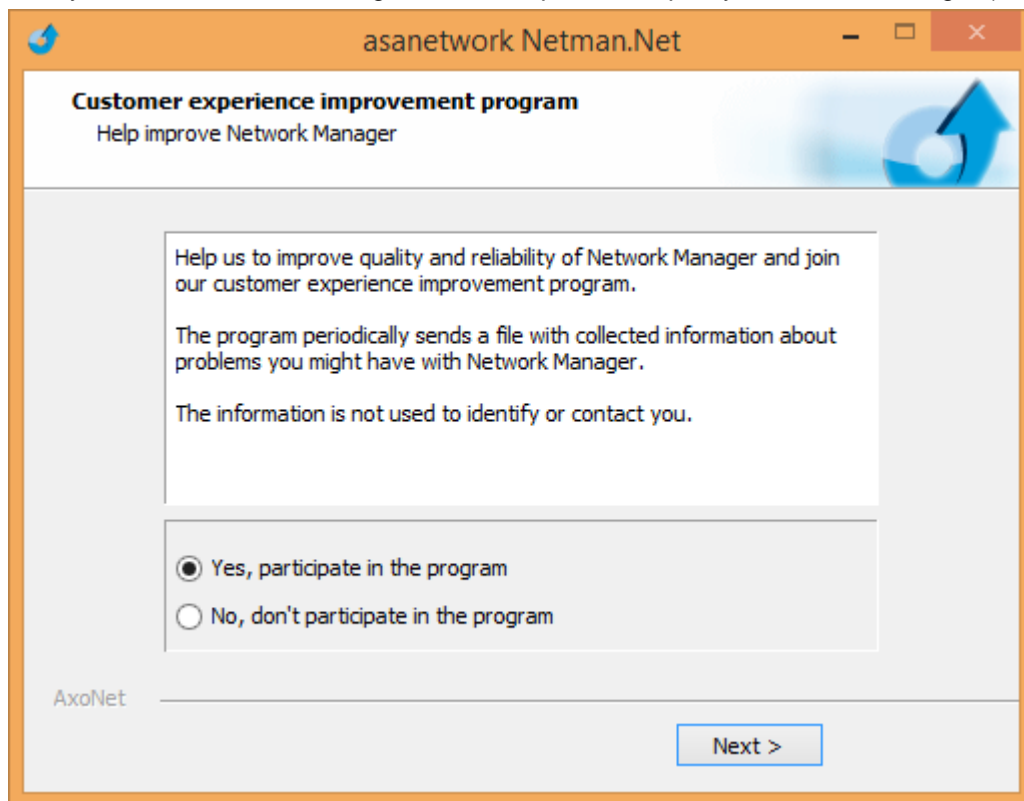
asanetwork Netman.Net

Customer experience improvement program
Help improve Network Manager

Help us to improve quality and reliability of Network Manager and join our customer experience improvement program.

The program periodically sends a file with collected information about problems you might have with Network Manager.

The information is not used to identify or contact you.

Yes, participate in the program
No, don't participate in the program

AxoNet

Next >